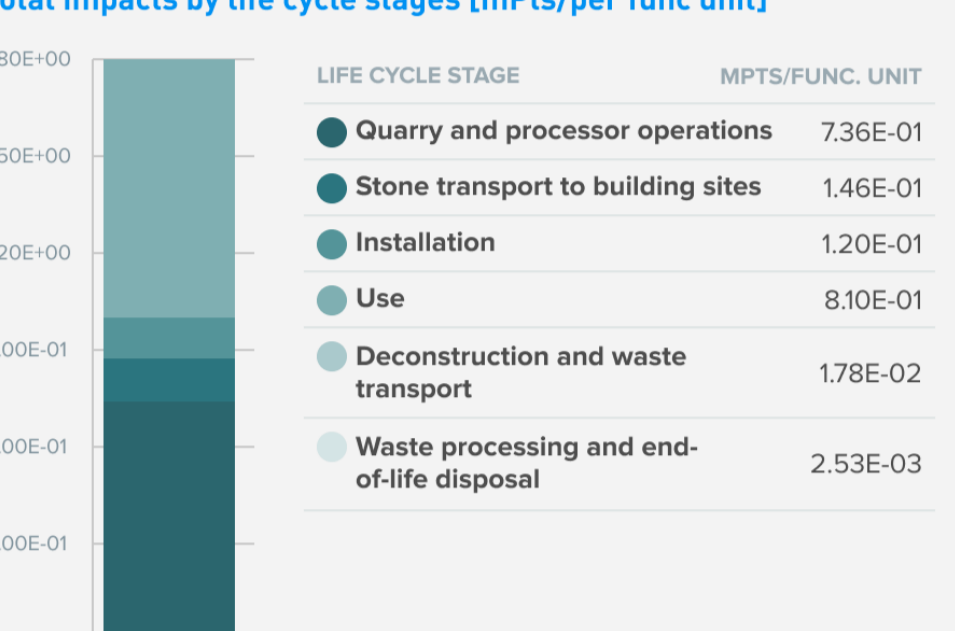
otal impacts by life cycle stages [mPts/per func unit]

80E+00
50E+00
20E+00
00E-01
00E-01
00E-01

| LIFE CYCLE STAGE | MPTS/FUNC. UNIT |
|---|---|
| Quarry and processor operations | 7.36E-01 |
| Stone transport to building sites | 1.46E-01 |
| Installation | 1.20E-01 |
| Use | 8.10E-01 |
| Deconstruction and waste transport | 1.78E-02 |
| Waste processing and end-of-life disposal | 2.53E-03 |